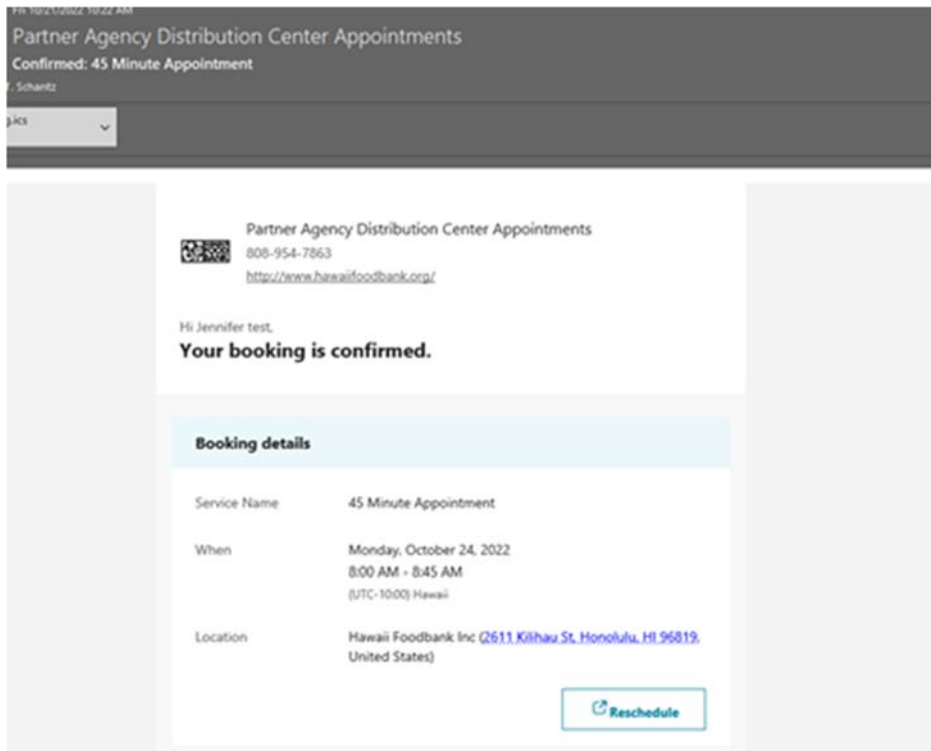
Fri 10/21/2022 10:22 AM
Partner Agency Distribution Center Appointments
Confirmed: 45 Minute Appointment
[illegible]. Schantz

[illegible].ics

Partner Agency Distribution Center Appointments
808-954-7863
http://www.hawaiifoodbank.org/

Hi Jennifer test,
Your booking is confirmed.

Booking details

Service Name 45 Minute Appointment

When Monday, October 24, 2022
8:00 AM - 8:45 AM
(UTC-10:00) Hawaii

Location Hawaii Foodbank Inc (2611 Kilihau St, Honolulu, HI 96819, United States)

Reschedule